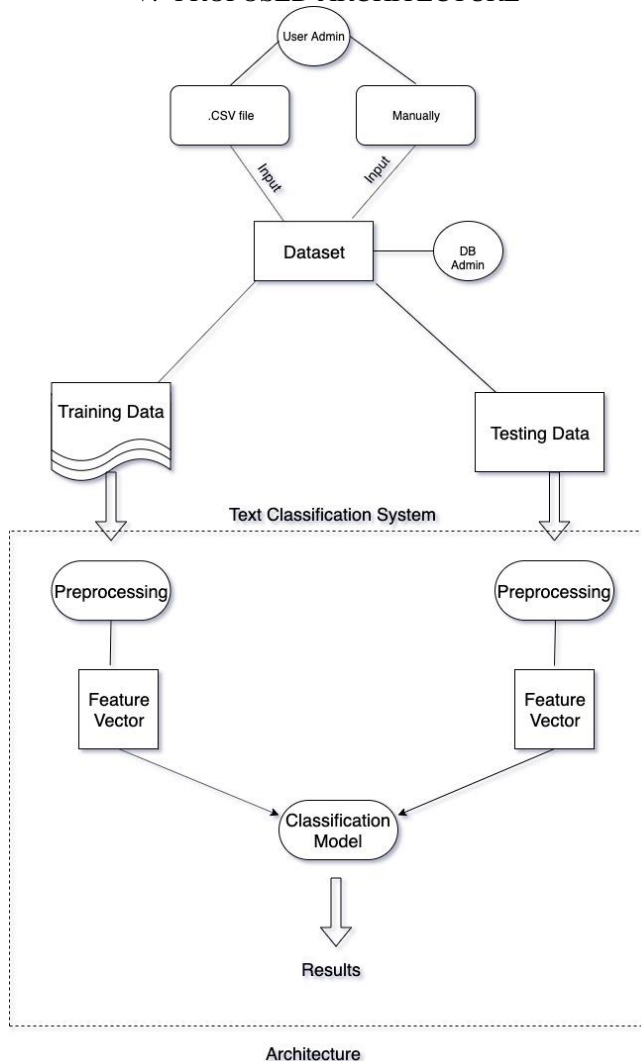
V. PROPOSED ARCHITECTURE

User Admin

.CSV file

Manually

Input

Input

Dataset

DB Admin

Training Data

Testing Data

Text Classification System

Preprocessing

Preprocessing

Feature Vector

Feature Vector

Classification Model

Results

Architecture